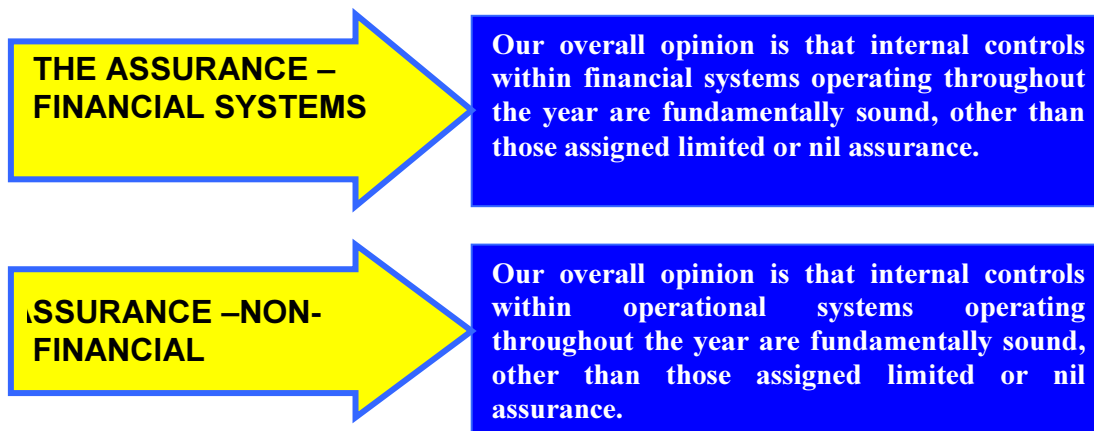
THE ASSURANCE – FINANCIAL SYSTEMS

Our overall opinion is that internal controls within financial systems operating throughout the year are fundamentally sound, other than those assigned limited or nil assurance.

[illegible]SSURANCE –NON-FINANCIAL

Our overall opinion is that internal controls within operational systems operating throughout the year are fundamentally sound, other than those assigned limited or nil assurance.